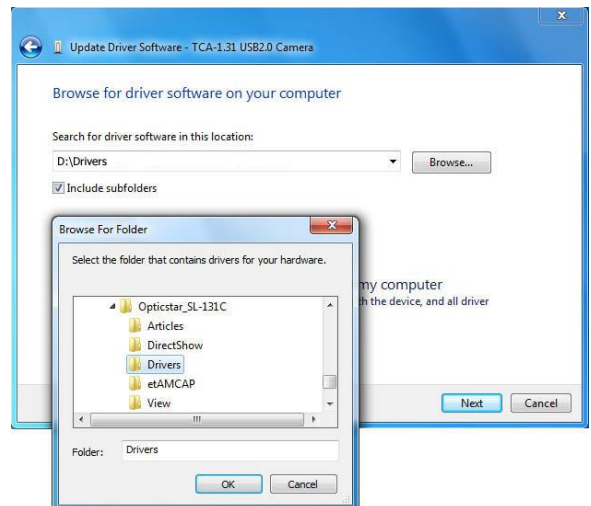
Update Driver Software - TCA-1.31 USB2.0 Camera

Browse for driver software on your computer

Search for driver software in this location:

D:\Drivers

Browse...

Include subfolders

Browse For Folder

Select the folder that contains drivers for your hardware.

Opticstar_SL-131C
Articles
DirectShow
Drivers
etAMCAP
View

Folder: Drivers

OK
Cancel

my computer
th the device, and all driver

Next
Cancel